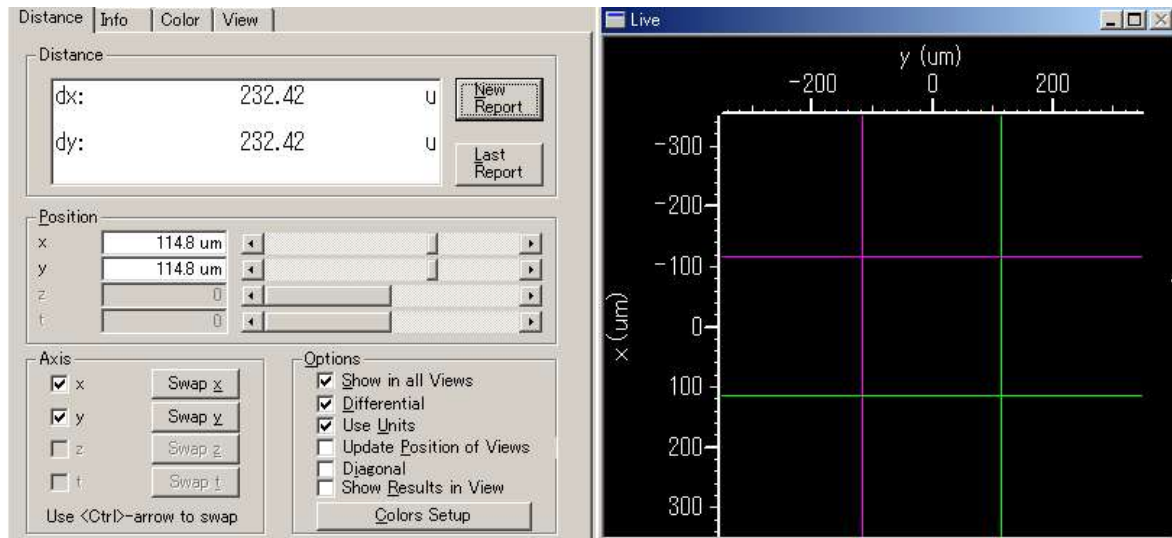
Distance | Info | Color | View

Distance

dx: 232.42 u

dy: 232.42 u

New Report

Last Report

Position

x 114.8 um

y 114.8 um

z 0

t 0

Axis

☑ x Swap x

☑ y Swap y

☐ z Swap z

☐ t Swap t

Use <Ctrl>-arrow to swap

Options

☑ Show in all Views

☑ Differential

☑ Use Units

☐ Update Position of Views

☐ Diagonal

☐ Show Results in View

Colors Setup

Live

y (um)

−200 0 200

−300

−200

−100

0

100

200

300

x (um)